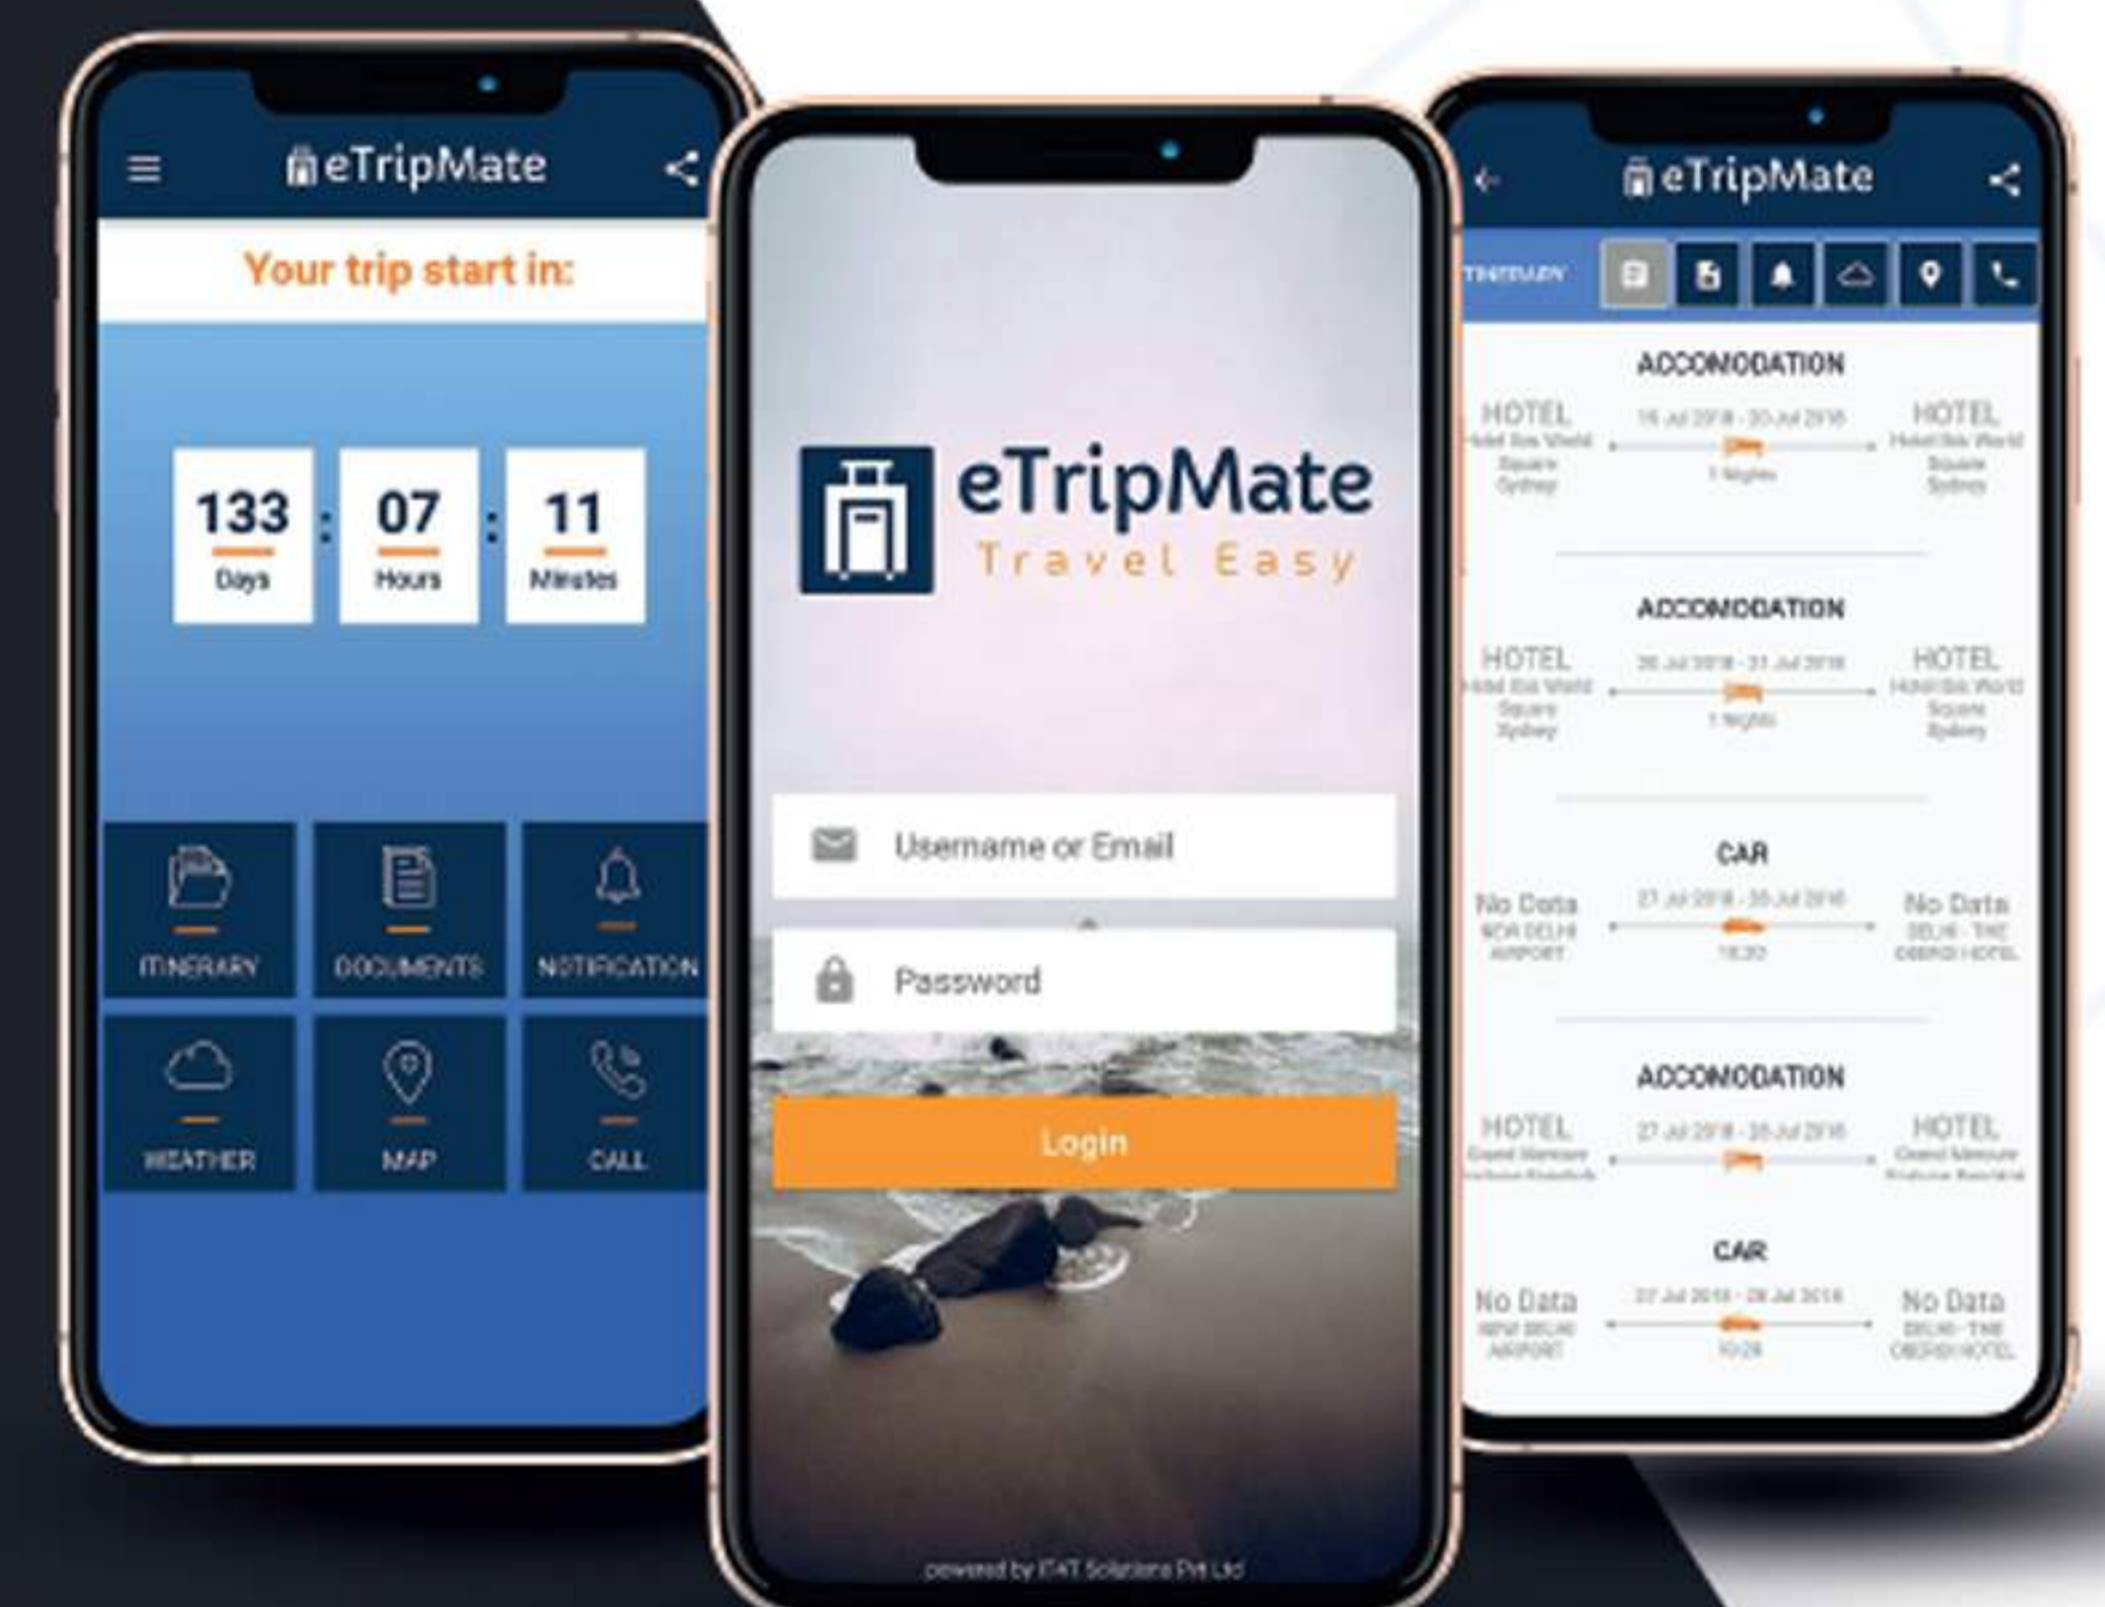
eTripMate

Your trip start in:

133 Days : 07 Hours : 11 Minutes

ITINERARY
DOCUMENTS
NOTIFICATION
WEATHER
MAP
CALL

eTripMate
Travel Easy

Username or Email
Password
Login

powered by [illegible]

eTripMate

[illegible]

ACCONODATION
HOTEL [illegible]
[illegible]
HOTEL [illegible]

ACCONODATION
HOTEL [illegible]
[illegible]
HOTEL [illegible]

CAR
No Data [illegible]
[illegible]
No Data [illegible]

ACCONODATION
HOTEL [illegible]
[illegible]
HOTEL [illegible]

CAR
No Data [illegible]
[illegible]
No Data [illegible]